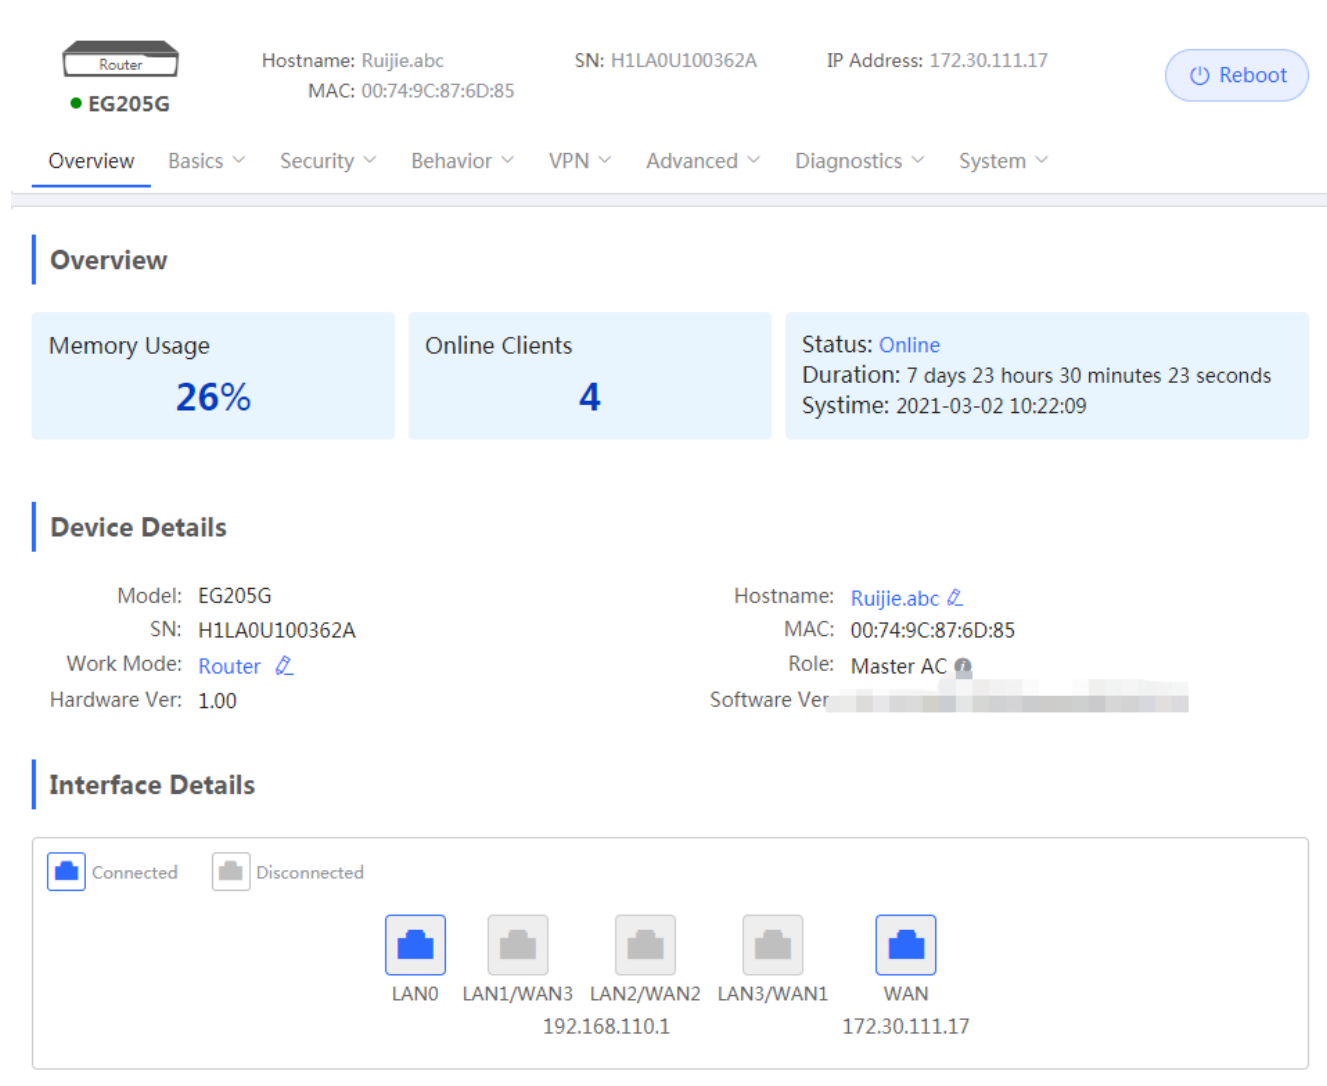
Router
● EG205G
Hostname: Ruijie.abc
MAC: 00:74:9C:87:6D:85
SN: H1LA0U100362A
IP Address: 172.30.111.17
Reboot

Overview Basics Security Behavior VPN Advanced Diagnostics System

Overview

Memory Usage
26%

Online Clients
4

Status: Online
Duration: 7 days 23 hours 30 minutes 23 seconds
Systime: 2021-03-02 10:22:09

Device Details

Model: EG205G
SN: H1LA0U100362A
Work Mode: Router
Hardware Ver: 1.00

Hostname: Ruijie.abc
MAC: 00:74:9C:87:6D:85
Role: Master AC
Software Ver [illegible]

Interface Details

Connected
Disconnected

LAN0 LAN1/WAN3 LAN2/WAN2 LAN3/WAN1 WAN
192.168.110.1 172.30.111.17